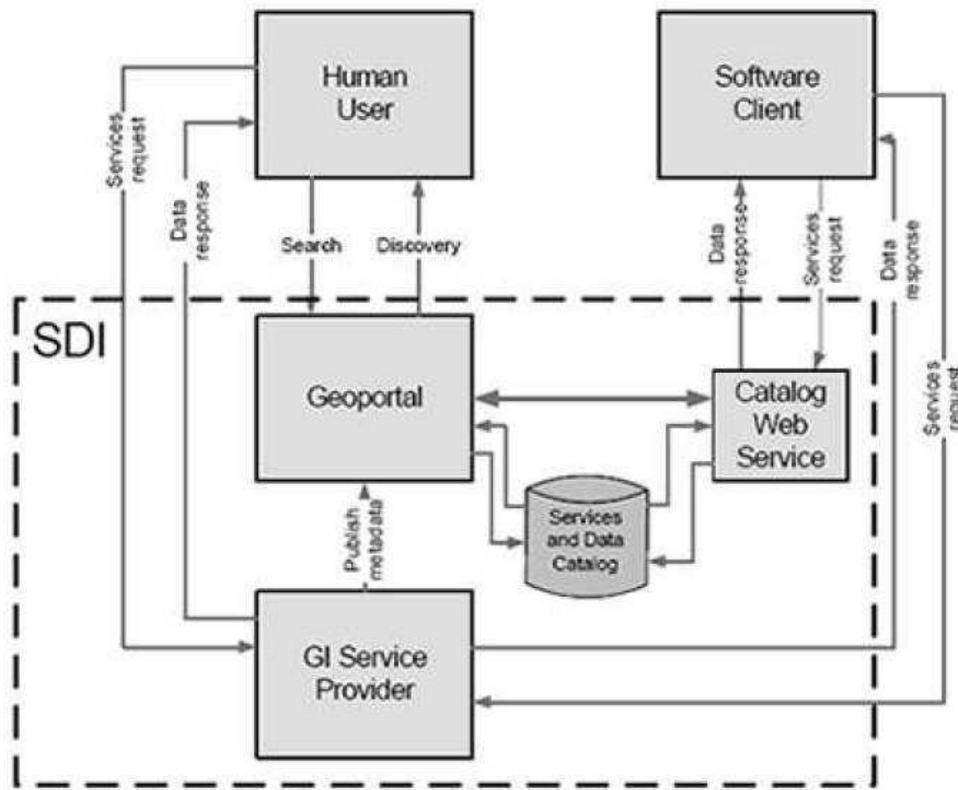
Human User

Software Client

Services request

Data response

Search

Discovery

Data response

Services request

Data response

SDI

Geoportal

Catalog Web Service

Services request

Services and Data Catalog

Publish metadata

GI Service Provider